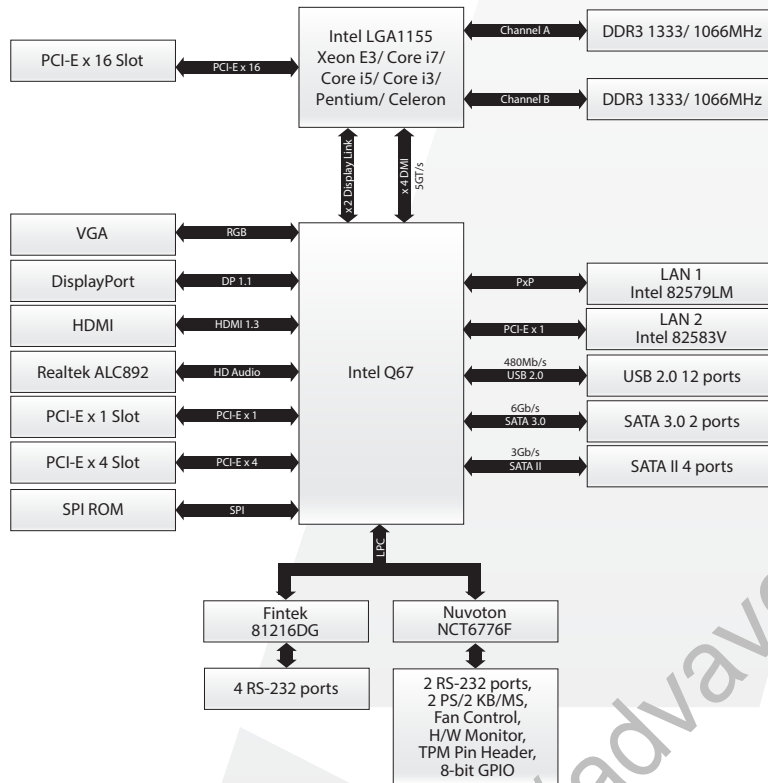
Intel LGA1155
Xeon E3/ Core i7/
Core i5/ Core i3/
Pentium/ Celeron

PCI-E x 16 Slot

PCI-E x 16

Channel A

DDR3 1333/ 1066MHz

Channel B

DDR3 1333/ 1066MHz

x 2 Display Link

x 4 DMI
5GT/s

VGA

RGB

DisplayPort

DP 1.1

HDMI

HDMI 1.3

Realtek ALC892

HD Audio

PCI-E x 1 Slot

PCI-E x 1

PCI-E x 4 Slot

PCI-E x 4

SPI ROM

SPI

Intel Q67

PxP

LAN 1
Intel 82579LM

PCI-E x 1

LAN 2
Intel 82583V

480Mb/s
USB 2.0

USB 2.0 12 ports

6Gb/s
SATA 3.0

SATA 3.0 2 ports

3Gb/s
SATA II

SATA II 4 ports

LPC

Fintek
81216DG

Nuvoton
NCT6776F

4 RS-232 ports

2 RS-232 ports,
2 PS/2 KB/MS,
Fan Control,
H/W Monitor,
TPM Pin Header,
8-bit GPIO

advav